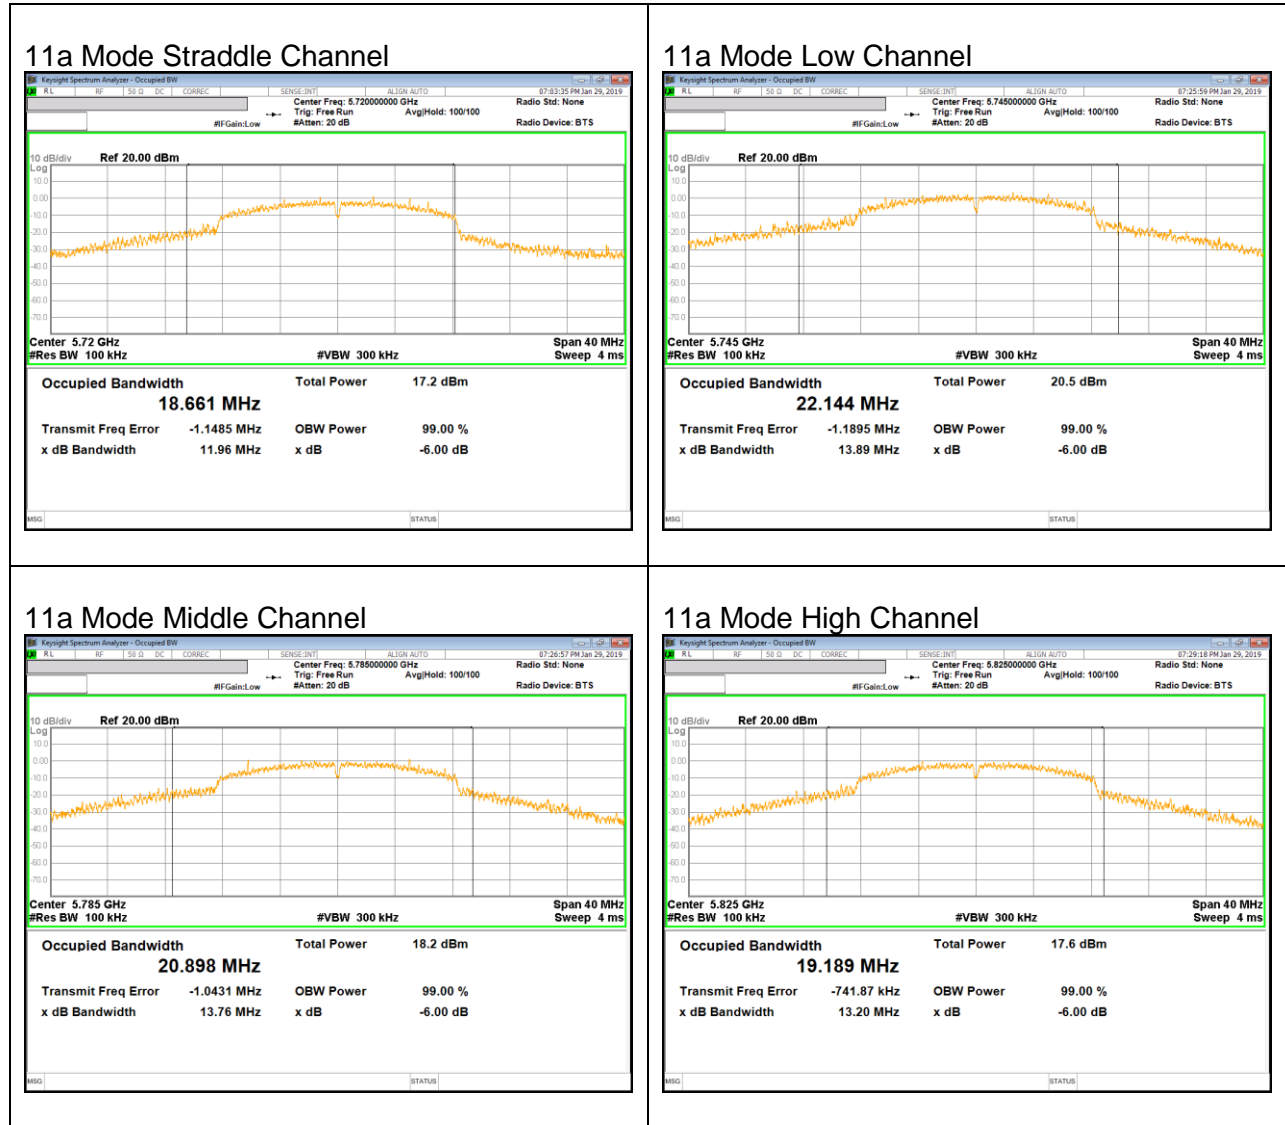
| 11a Mode Straddle Channel | 11a Mode Low Channel |
|---|---|
| Keysight Spectrum Analyzer - Occupied BW<br>RL RF 50 Ω DC CORREC SENSE:INT ALIGN AUTO 07:03:35 PM Jan 29, 2019<br>Center Freq: 5.720000000 GHz Radio Std: None<br>Trig: Free Run Avg\|Hold: 100/100<br>#IFGain:Low #Atten: 20 dB Radio Device: BTS<br>10 dB/div Ref 20.00 dBm<br>Log 10.0 0.00 -10.0 -20.0 -30.0 -40.0 -50.0 -60.0 -70.0<br>Center 5.72 GHz Span 40 MHz<br>#Res BW 100 kHz #VBW 300 kHz Sweep 4 ms<br>Occupied Bandwidth Total Power 17.2 dBm<br>18.661 MHz<br>Transmit Freq Error -1.1485 MHz OBW Power 99.00 %<br>x dB Bandwidth 11.96 MHz x dB -6.00 dB<br>MSG STATUS | Keysight Spectrum Analyzer - Occupied BW<br>RL RF 50 Ω DC CORREC SENSE:INT ALIGN AUTO 07:25:59 PM Jan 29, 2019<br>Center Freq: 5.745000000 GHz Radio Std: None<br>Trig: Free Run Avg\|Hold: 100/100<br>#IFGain:Low #Atten: 20 dB Radio Device: BTS<br>10 dB/div Ref 20.00 dBm<br>Log 10.0 0.00 -10.0 -20.0 -30.0 -40.0 -50.0 -60.0 -70.0<br>Center 5.745 GHz Span 40 MHz<br>#Res BW 100 kHz #VBW 300 kHz Sweep 4 ms<br>Occupied Bandwidth Total Power 20.5 dBm<br>22.144 MHz<br>Transmit Freq Error -1.1895 MHz OBW Power 99.00 %<br>x dB Bandwidth 13.89 MHz x dB -6.00 dB<br>MSG STATUS |
| 11a Mode Middle Channel | 11a Mode High Channel |
| Keysight Spectrum Analyzer - Occupied BW<br>RL RF 50 Ω DC CORREC SENSE:INT ALIGN AUTO 07:26:57 PM Jan 29, 2019<br>Center Freq: 5.785000000 GHz Radio Std: None<br>Trig: Free Run Avg\|Hold: 100/100<br>#IFGain:Low #Atten: 20 dB Radio Device: BTS<br>10 dB/div Ref 20.00 dBm<br>Log 10.0 0.00 -10.0 -20.0 -30.0 -40.0 -50.0 -60.0 -70.0<br>Center 5.785 GHz Span 40 MHz<br>#Res BW 100 kHz #VBW 300 kHz Sweep 4 ms<br>Occupied Bandwidth Total Power 18.2 dBm<br>20.898 MHz<br>Transmit Freq Error -1.0431 MHz OBW Power 99.00 %<br>x dB Bandwidth 13.76 MHz x dB -6.00 dB<br>MSG STATUS | Keysight Spectrum Analyzer - Occupied BW<br>RL RF 50 Ω DC CORREC SENSE:INT ALIGN AUTO 07:29:18 PM Jan 29, 2019<br>Center Freq: 5.825000000 GHz Radio Std: None<br>Trig: Free Run Avg\|Hold: 100/100<br>#IFGain:Low #Atten: 20 dB Radio Device: BTS<br>10 dB/div Ref 20.00 dBm<br>Log 10.0 0.00 -10.0 -20.0 -30.0 -40.0 -50.0 -60.0 -70.0<br>Center 5.825 GHz Span 40 MHz<br>#Res BW 100 kHz #VBW 300 kHz Sweep 4 ms<br>Occupied Bandwidth Total Power 17.6 dBm<br>19.189 MHz<br>Transmit Freq Error -741.87 kHz OBW Power 99.00 %<br>x dB Bandwidth 13.20 MHz x dB -6.00 dB<br>MSG STATUS |